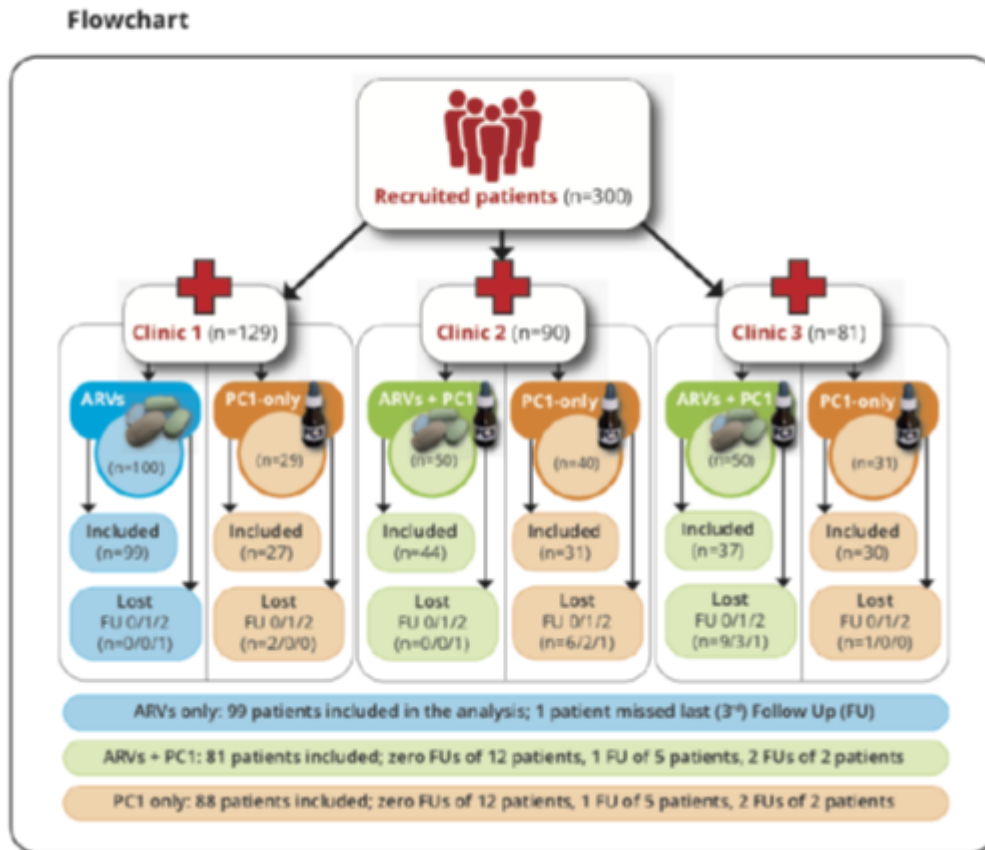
Flowchart

Recruited patients (n=300)

Clinic 1 (n=129)

ARVs (n=100)

PC1-only (n=29)

Included (n=99)

Included (n=27)

Lost FU 0/1/2 (n=0/0/1)

Lost FU 0/1/2 (n=2/0/0)

Clinic 2 (n=90)

ARVs + PC1 (n=50)

PC1-only (n=40)

Included (n=44)

Included (n=31)

Lost FU 0/1/2 (n=0/0/1)

Lost FU 0/1/2 (n=6/2/1)

Clinic 3 (n=81)

ARVs + PC1 (n=50)

PC1-only (n=31)

Included (n=37)

Included (n=30)

Lost FU 0/1/2 (n=9/3/1)

Lost FU 0/1/2 (n=1/0/0)

ARVs only: 99 patients included in the analysis; 1 patient missed last (3$^{rd}$) Follow Up (FU)

ARVs + PC1: 81 patients included; zero FUs of 12 patients, 1 FU of 5 patients, 2 FUs of 2 patients

PC1 only: 88 patients included; zero FUs of 12 patients, 1 FU of 5 patients, 2 FUs of 2 patients